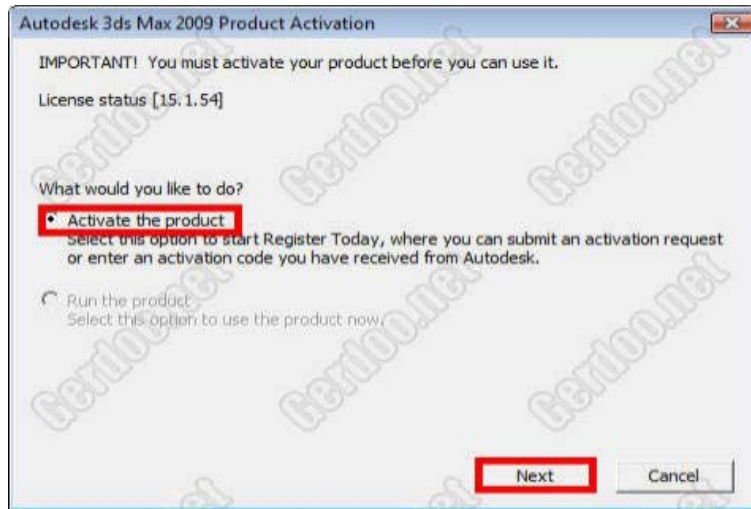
Autodesk 3ds Max 2009 Product Activation

IMPORTANT! You must activate your product before you can use it.

License status [15.1.54]

What would you like to do?

Activate the product
Select this option to start Register Today, where you can submit an activation request or enter an activation code you have received from Autodesk.

Run the product
Select this option to use the product now.

Next Cancel

Gerdoo.net